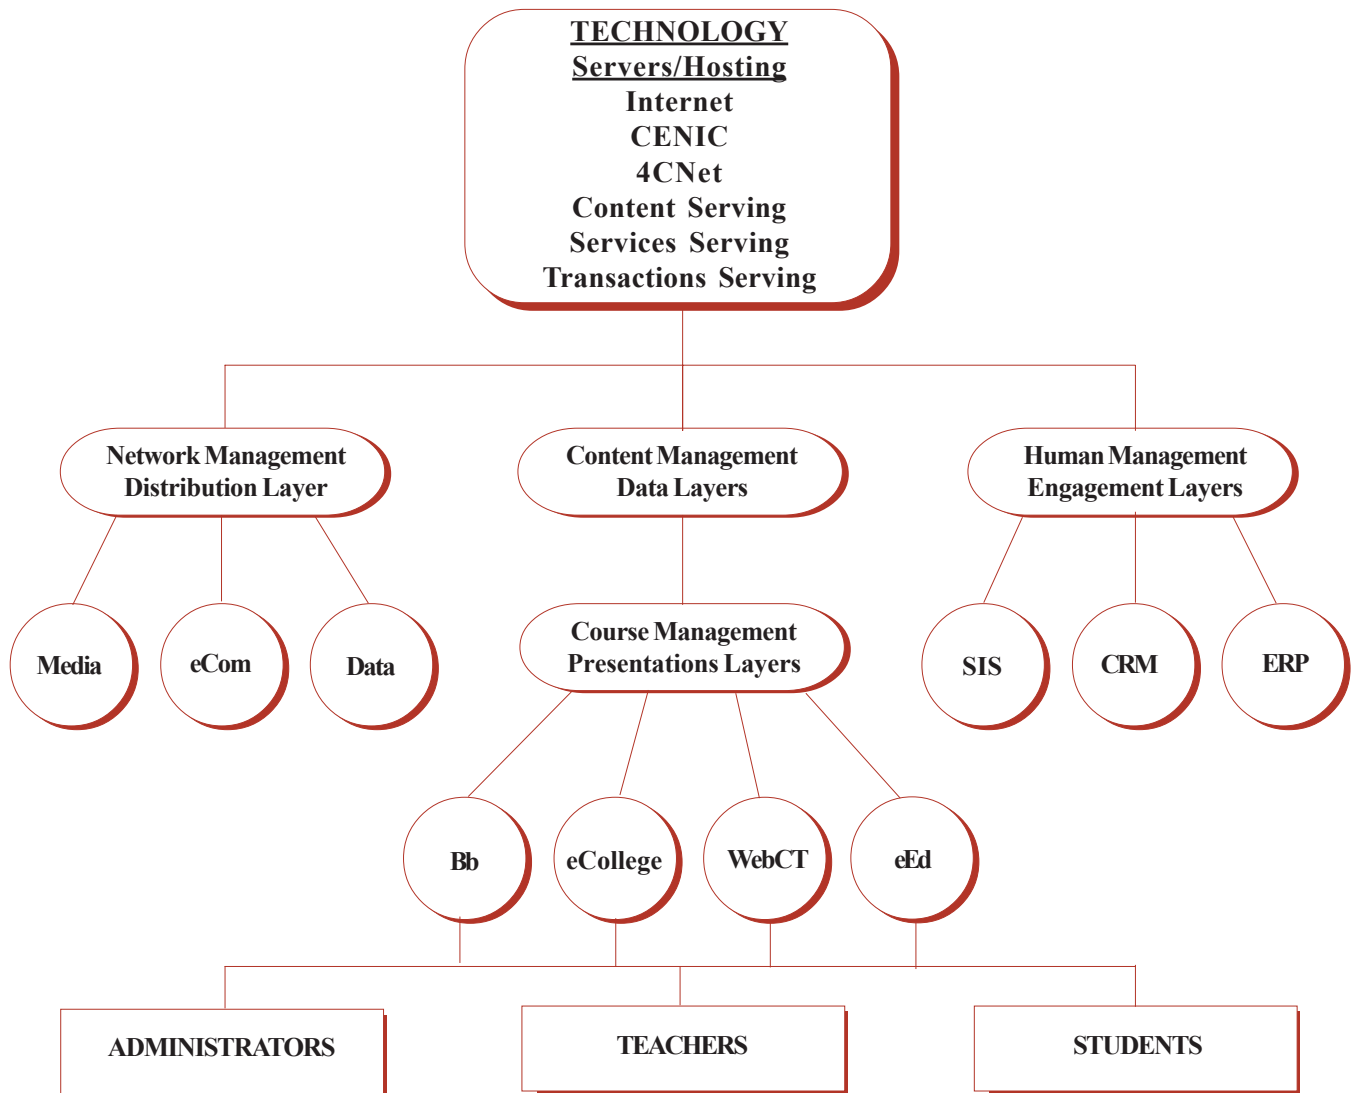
TECHNOLOGY
Servers/Hosting
Internet
CENIC
4CNet
Content Serving
Services Serving
Transactions Serving

Network Management
Distribution Layer

Content Management
Data Layers

Human Management
Engagement Layers

Media

eCom

Data

Course Management
Presentations Layers

SIS

CRM

ERP

Bb

eCollege

WebCT

eEd

ADMINISTRATORS

TEACHERS

STUDENTS